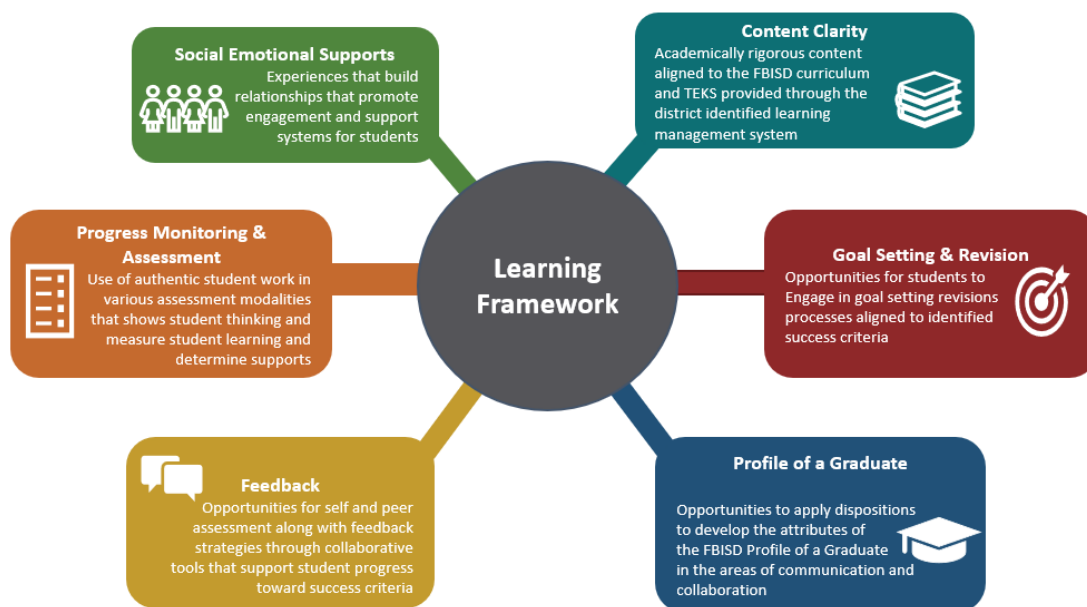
Social Emotional Supports
Experiences that build relationships that promote engagement and support systems for students

Content Clarity
Academically rigorous content aligned to the FBISD curriculum and TEKS provided through the district identified learning management system

Progress Monitoring & Assessment
Use of authentic student work in various assessment modalities that shows student thinking and measure student learning and determine supports

Learning Framework

Goal Setting & Revision
Opportunities for students to Engage in goal setting revisions processes aligned to identified success criteria

Feedback
Opportunities for self and peer assessment along with feedback strategies through collaborative tools that support student progress toward success criteria

Profile of a Graduate
Opportunities to apply dispositions to develop the attributes of the FBISD Profile of a Graduate in the areas of communication and collaboration